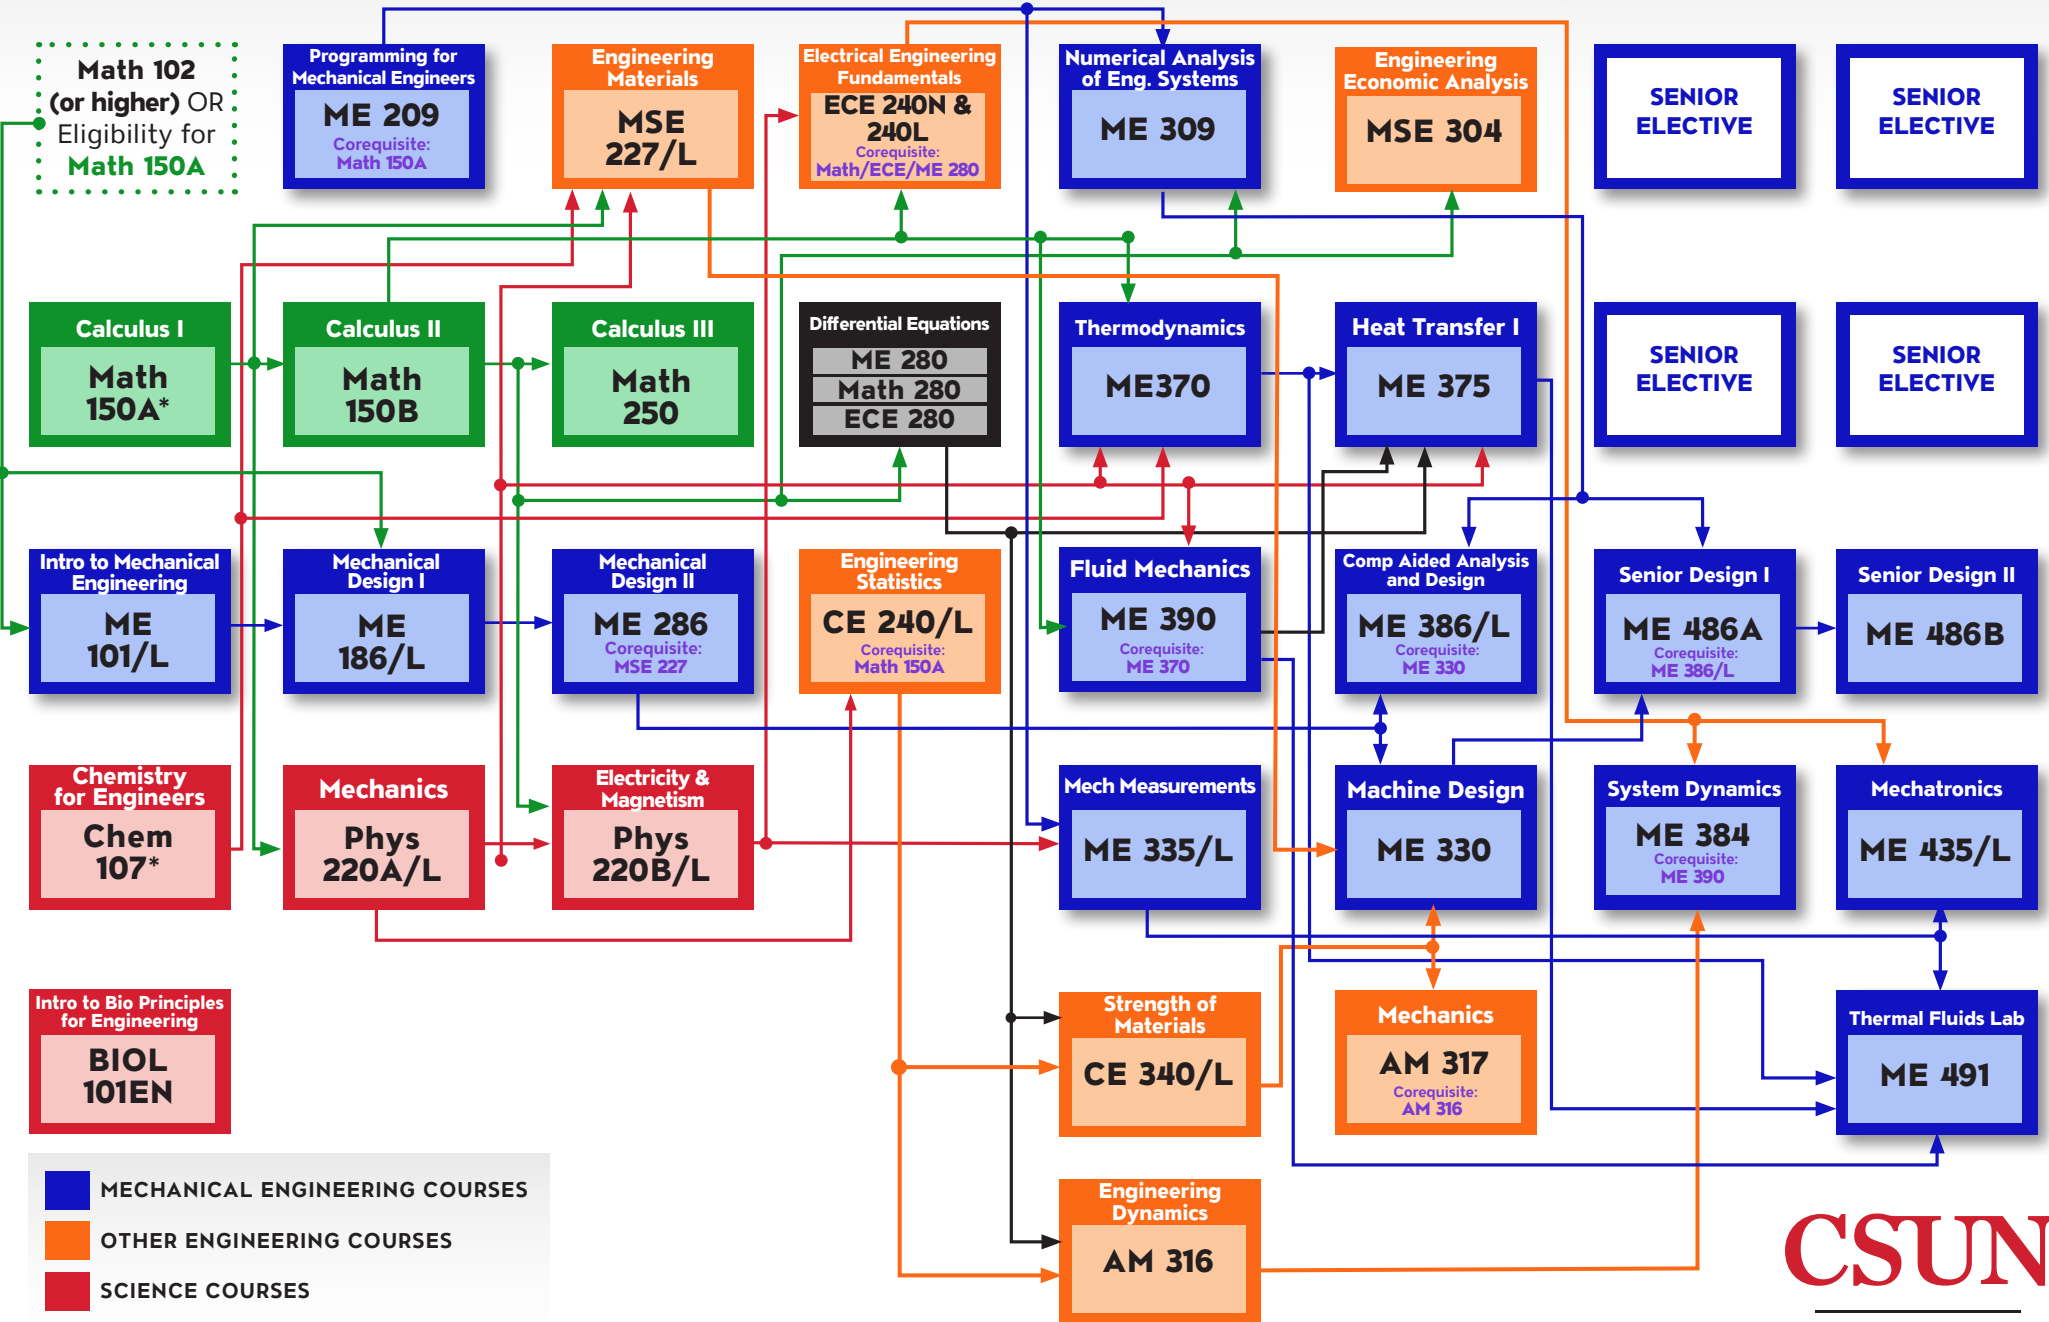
Math 102 (or higher) OR Eligibility for Math 150A

Programming for Mechanical Engineers
ME 209
Corequisite: Math 150A

Engineering Materials
MSE 227/L

Electrical Engineering Fundamentals
ECE 240N & 240L
Corequisite: Math/ECE/ME 280

Numerical Analysis of Eng. Systems
ME 309

Engineering Economic Analysis
MSE 304

SENIOR ELECTIVE

SENIOR ELECTIVE

Calculus I
Math 150A*

Calculus II
Math 150B

Calculus III
Math 250

Differential Equations
ME 280
Math 280
ECE 280

Thermodynamics
ME370

Heat Transfer I
ME 375

SENIOR ELECTIVE

SENIOR ELECTIVE

Intro to Mechanical Engineering
ME 101/L

Mechanical Design I
ME 186/L

Mechanical Design II
ME 286
Corequisite: MSE 227

Engineering Statistics
CE 240/L
Corequisite: Math 150A

Fluid Mechanics
ME 390
Corequisite: ME 370

Comp Aided Analysis and Design
ME 386/L
Corequisite: ME 330

Senior Design I
ME 486A
Corequisite: ME 386/L

Senior Design II
ME 486B

Chemistry for Engineers
Chem 107*

Mechanics
Phys 220A/L

Electricity & Magnetism
Phys 220B/L

Mech Measurements
ME 335/L

Machine Design
ME 330

System Dynamics
ME 384
Corequisite: ME 390

Mechatronics
ME 435/L

Intro to Bio Principles for Engineering
BIOL 101EN

Strength of Materials
CE 340/L

Mechanics
AM 317
Corequisite: AM 316

Thermal Fluids Lab
ME 491

Engineering Dynamics
AM 316

MECHANICAL ENGINEERING COURSES
OTHER ENGINEERING COURSES
SCIENCE COURSES

CSUN